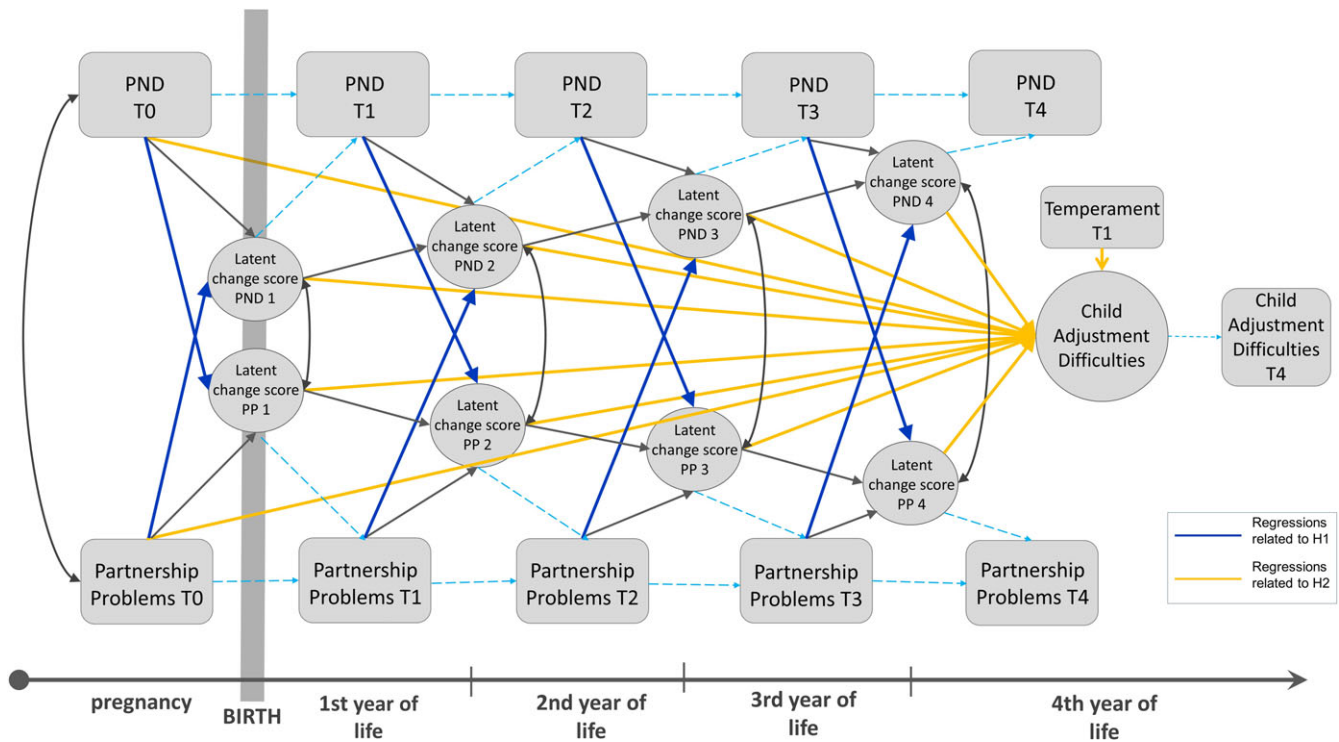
PND T0

PND T1

PND T2

PND T3

PND T4

Latent change score PND 1

Latent change score PND 2

Latent change score PND 3

Latent change score PND 4

Temperament T1

Child Adjustment Difficulties

Child Adjustment Difficulties T4

Latent change score PP 1

Latent change score PP 2

Latent change score PP 3

Latent change score PP 4

Regressions related to H1

Regressions related to H2

Partnership Problems T0

Partnership Problems T1

Partnership Problems T2

Partnership Problems T3

Partnership Problems T4

pregnancy

BIRTH

1st year of life

2nd year of life

3rd year of life

4th year of life